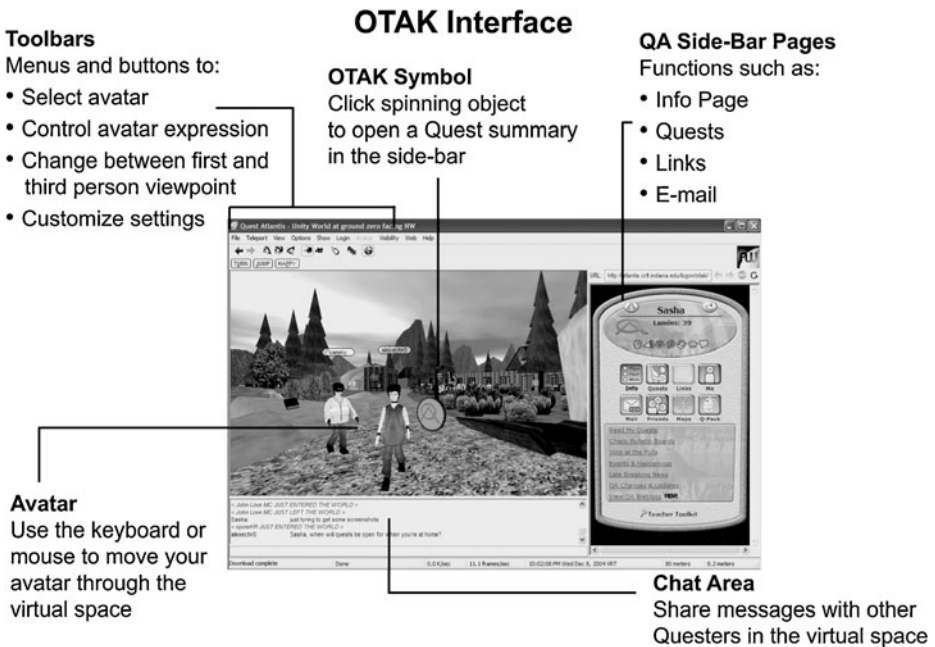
OTAK Interface

Toolbars
Menus and buttons to:
• Select avatar
• Control avatar expression
• Change between first and third person viewpoint
• Customize settings

OTAK Symbol
Click spinning object to open a Quest summary in the side-bar

QA Side-Bar Pages
Functions such as:
• Info Page
• Quests
• Links
• E-mail

Quest Atlantis - Unity World at ground zero facing NW
File Teleport View Options Show Login Avatar Visibility Web Help
TURN JUMP HAPPY
URL: http://atlantis.crlt.indiana.edu/logon/otak/

Sasha
Lumins: 39
Info Quests Links Me
Mail Friends Maps Q-Pack
Read My Quests
Check Bulletin Boards
Vote at the Polls
Events & Happenings
Late Breaking News
QA Changes & Updates
View QA Webcast
Teacher Toolkit

< John Love MC JUST ENTERED THE WORLD >
< John Love MC JUST LEFT THE WORLD >
Sasha: just trying to get some screenshots
< rgowell JUST ENTERED THE WORLD >
alexech0: Sasha, when will quests be open for when you're at home?

Download complete Done 0.0 K/sec 11.1 frames/sec 10:02:08 PM Wed Dec 8, 2004 VRT 30 meters 0.2 meters

Avatar
Use the keyboard or mouse to move your avatar through the virtual space

Chat Area
Share messages with other Questers in the virtual space